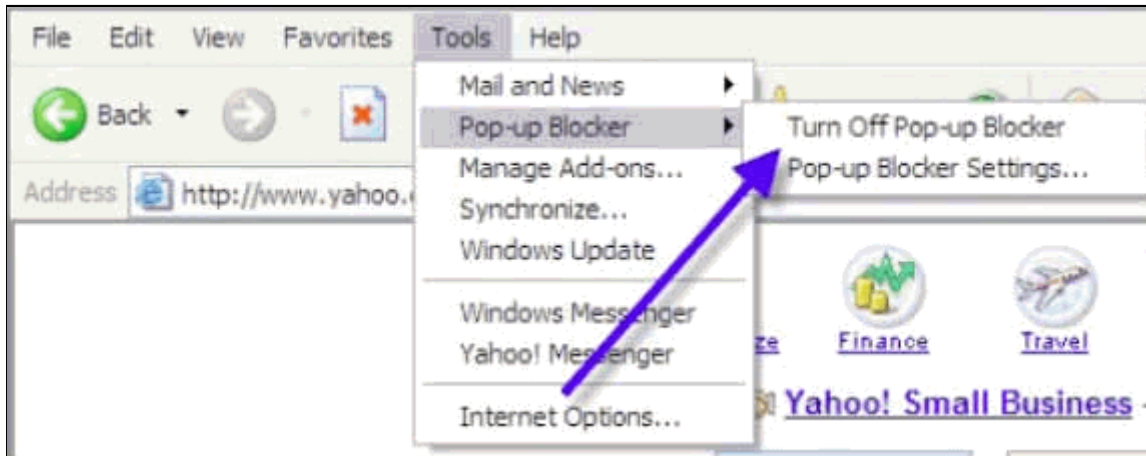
File Edit View Favorites Tools Help

Back

Address http://www.yahoo.

Mail and News
Pop-up Blocker
Manage Add-ons...
Synchronize...
Windows Update

Windows Messenger
Yahoo! Messenger

Internet Options...

Turn Off Pop-up Blocker
Pop-up Blocker Settings...

ze Finance Travel

Yahoo! Small Business